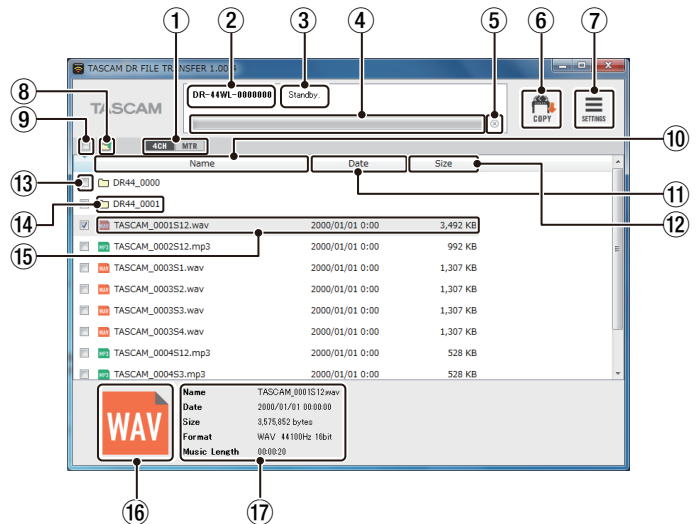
① ② ③ ④ ⑤ ⑥ ⑦

TASCAM DR FILE TRANSFER 1.00.0

⑧ ⑨

TASCAM

DR-44WL-0000000

Standby.

COPY

SETTINGS

4CH MTR

⑩

Name

Date

Size

⑬ DR44_0000

⑪

⑭ DR44_0001

⑫

| | Name | Date | Size |
|---|---|---|---|
| | TASCAM_0001S12.wav | 2000/01/01 0:00 | 3,492 KB |
| MP3 | TASCAM_0002S12.mp3 | 2000/01/01 0:00 | 992 KB |
| WAV | TASCAM_0003S1.wav | 2000/01/01 0:00 | 1,307 KB |
| WAV | TASCAM_0003S2.wav | 2000/01/01 0:00 | 1,307 KB |
| WAV | TASCAM_0003S3.wav | 2000/01/01 0:00 | 1,307 KB |
| WAV | TASCAM_0003S4.wav | 2000/01/01 0:00 | 1,307 KB |
| MP3 | TASCAM_0004S12.mp3 | 2000/01/01 0:00 | 528 KB |
| MP3 | TASCAM_0004S3.mp3 | 2000/01/01 0:00 | 528 KB |

⑮

WAV

| | |
|---|---|
| Name | TASCAM_0001S12.wav |
| Date | 2000/01/01 00:00:00 |
| Size | 3,575,852 bytes |
| Format | WAV 44100Hz 16bit |
| Music Length | 00:00:20 |

⑯ ⑰